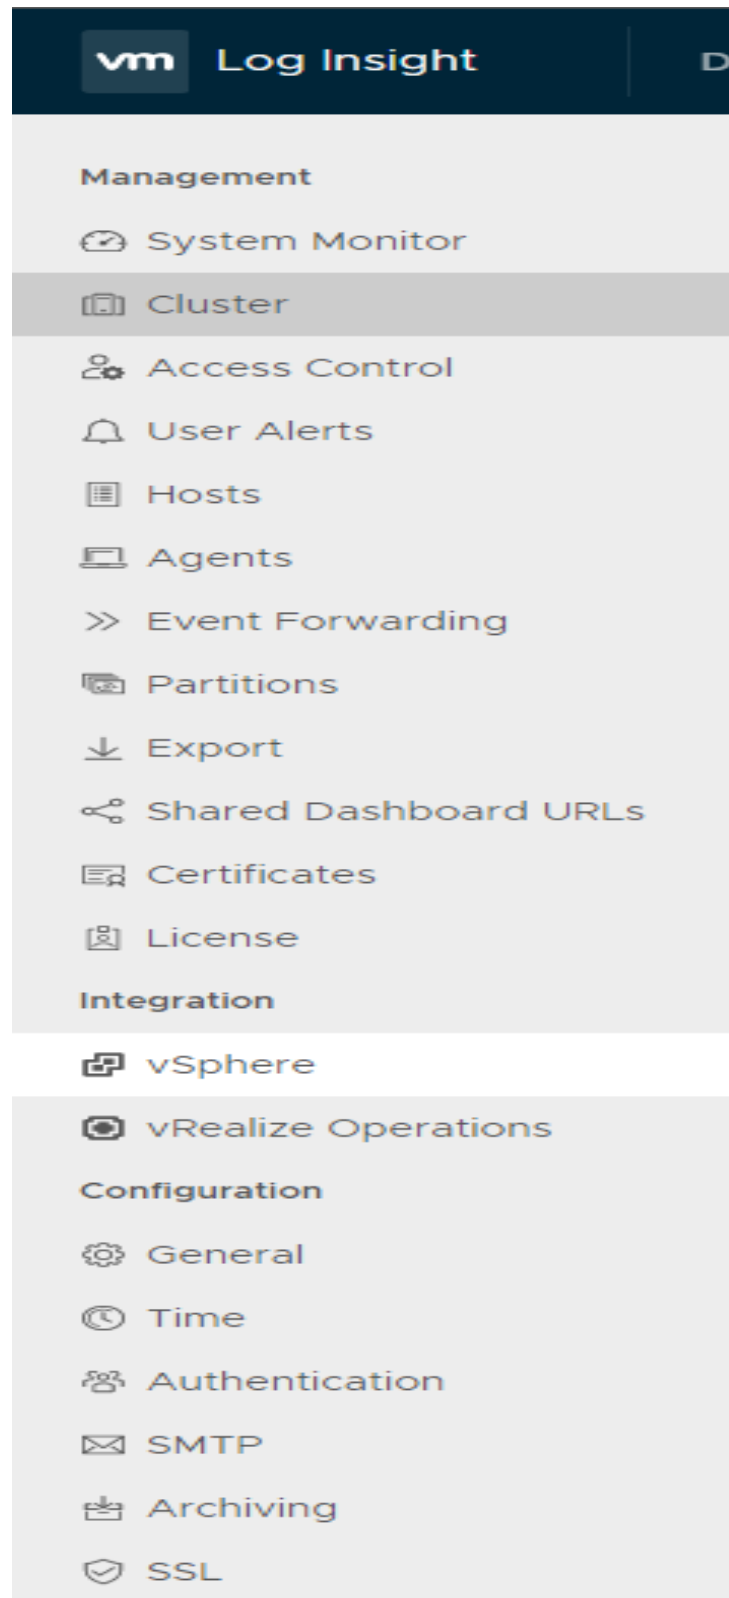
vm Log Insight D

Management

System Monitor

Cluster

Access Control

User Alerts

Hosts

Agents

Event Forwarding

Partitions

Export

Shared Dashboard URLs

Certificates

License

Integration

vSphere

vRealize Operations

Configuration

General

Time

Authentication

SMTP

Archiving

SSL